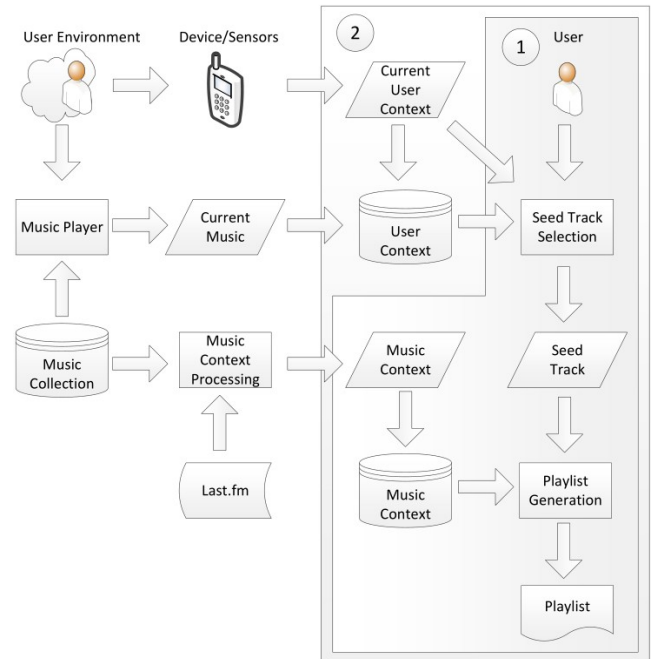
User Environment

Device/Sensors

2

1

User

Current User Context

Music Player

Current Music

User Context

Seed Track Selection

Music Collection

Music Context Processing

Music Context

Seed Track

Last.fm

Music Context

Playlist Generation

Playlist